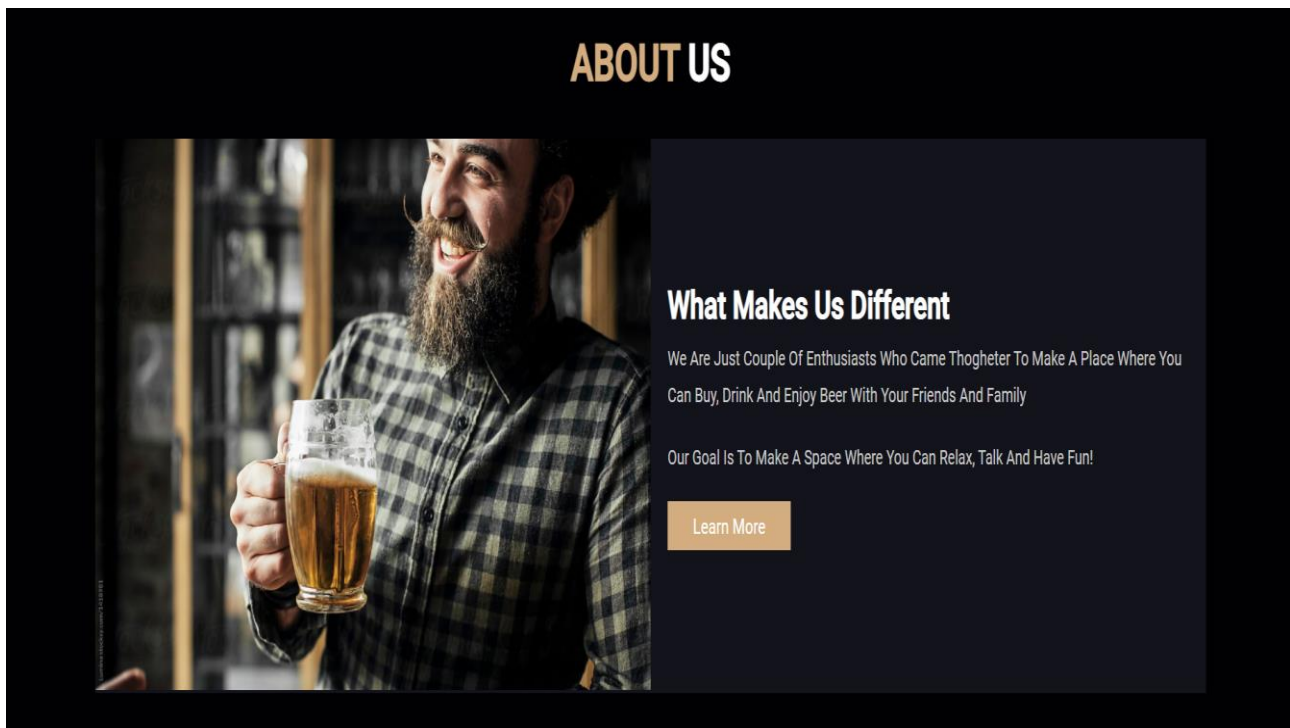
ABOUT US

What Makes Us Different

We Are Just Couple Of Enthusiasts Who Came Thogheter To Make A Place Where You Can Buy, Drink And Enjoy Beer With Your Friends And Family

Our Goal Is To Make A Space Where You Can Relax, Talk And Have Fun!

Learn More